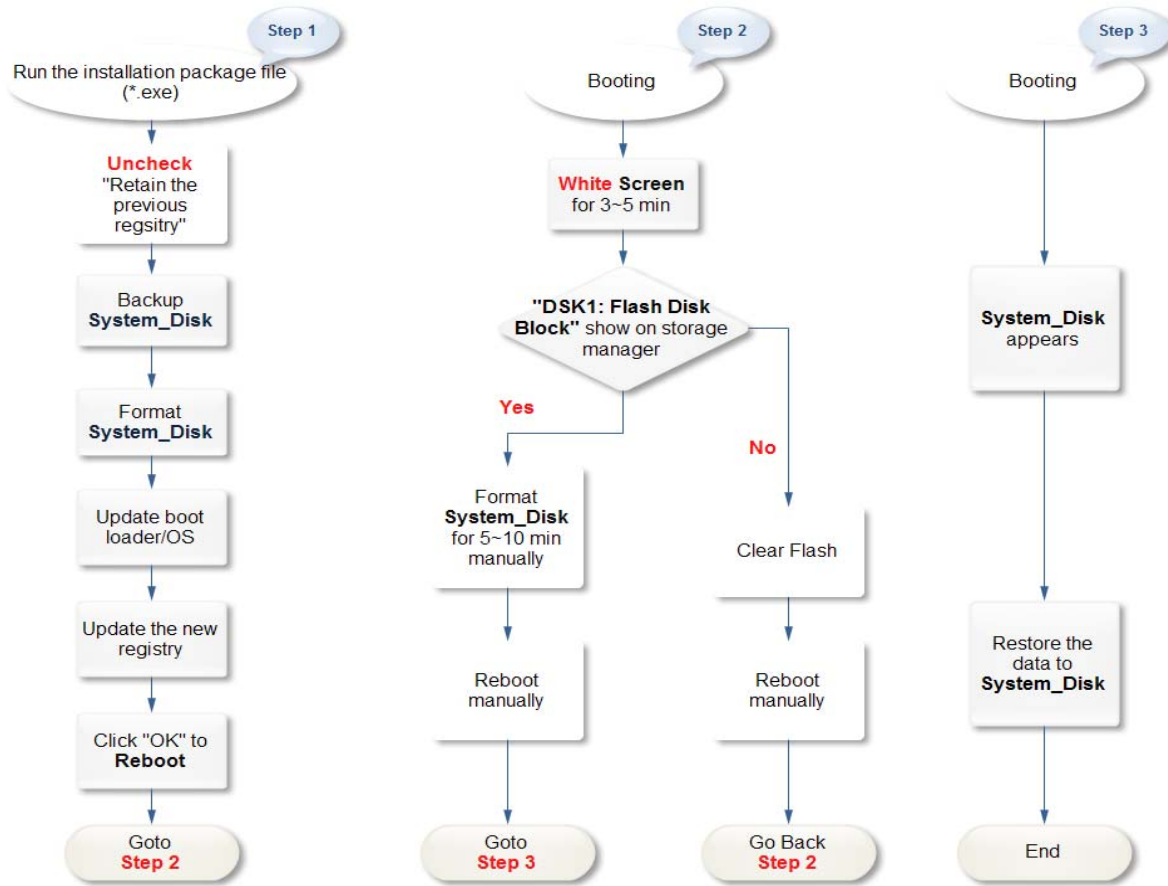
Step 1

Run the installation package file (*.exe)

Uncheck "Retain the previous regsitry"

Backup System_Disk

Format System_Disk

Update boot loader/OS

Update the new registry

Click "OK" to Reboot

Goto Step 2

Step 2

Booting

White Screen for 3~5 min

"DSK1: Flash Disk Block" show on storage manager

Yes

No

Format System_Disk for 5~10 min manually

Reboot manually

Goto Step 3

Clear Flash

Reboot manually

Go Back Step 2

Step 3

Booting

System_Disk appears

Restore the data to System_Disk

End